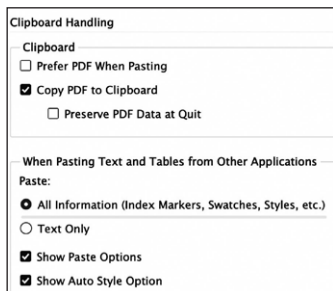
Clipboard Handling

Clipboard

☐ Prefer PDF When Pasting

☑ Copy PDF to Clipboard

☐ Preserve PDF Data at Quit

When Pasting Text and Tables from Other Applications

Paste:

◉ All Information (Index Markers, Swatches, Styles, etc.)

○ Text Only

☑ Show Paste Options

☑ Show Auto Style Option